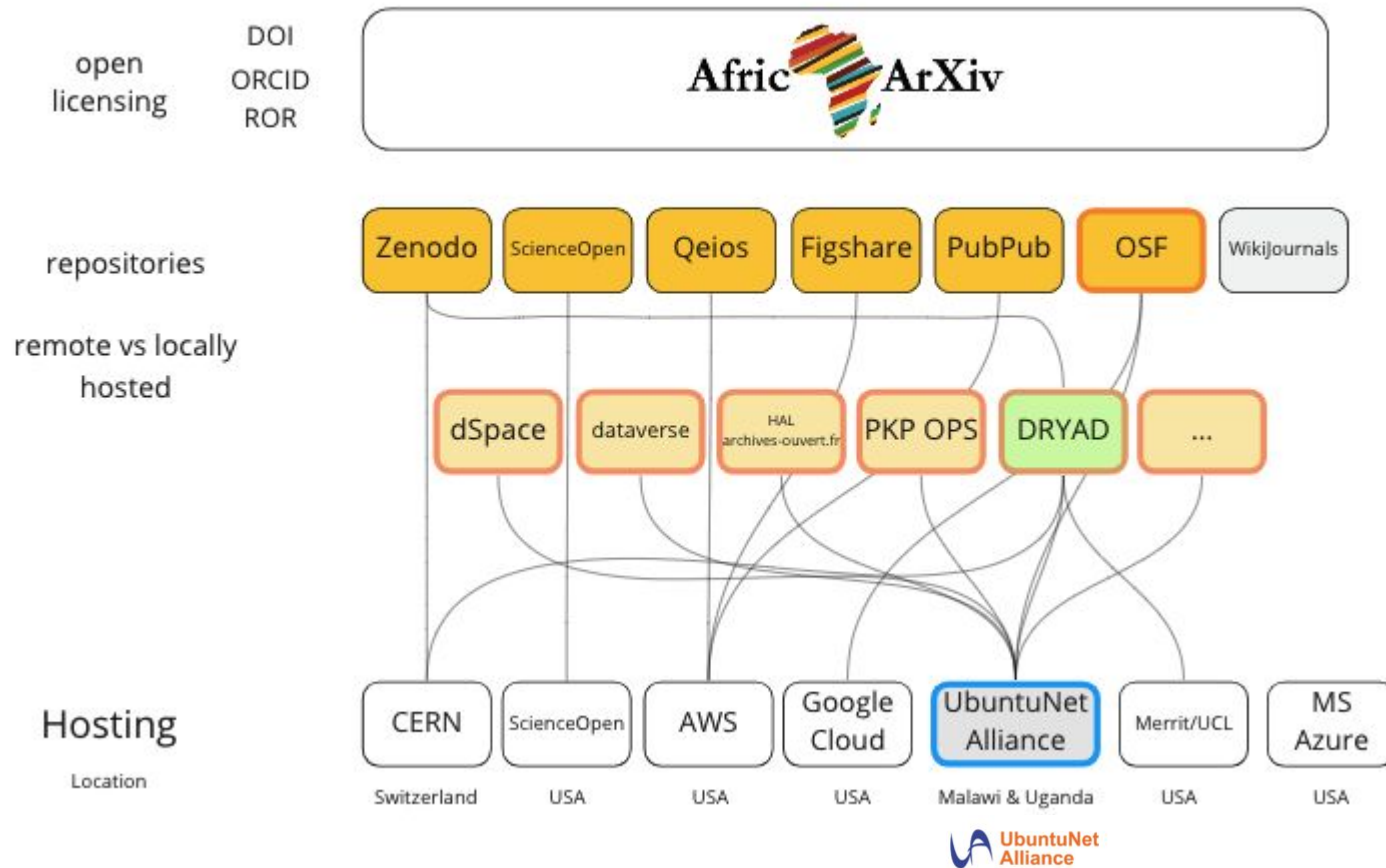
open licensing

DOI
ORCID
ROR

Afric ArXiv

repositories

remote vs locally hosted

Zenodo
ScienceOpen
Qeios
Figshare
PubPub
OSF
WikiJournals

dSpace
dataverse
HAL archives-ouvert.fr
PKP OPS
DRYAD
...

Hosting

Location

CERN
ScienceOpen
AWS
Google Cloud
UbuntuNet Alliance
Merrit/UCL
MS Azure

Switzerland
USA
USA
USA
Malawi & Uganda
USA
USA

UbuntuNet Alliance